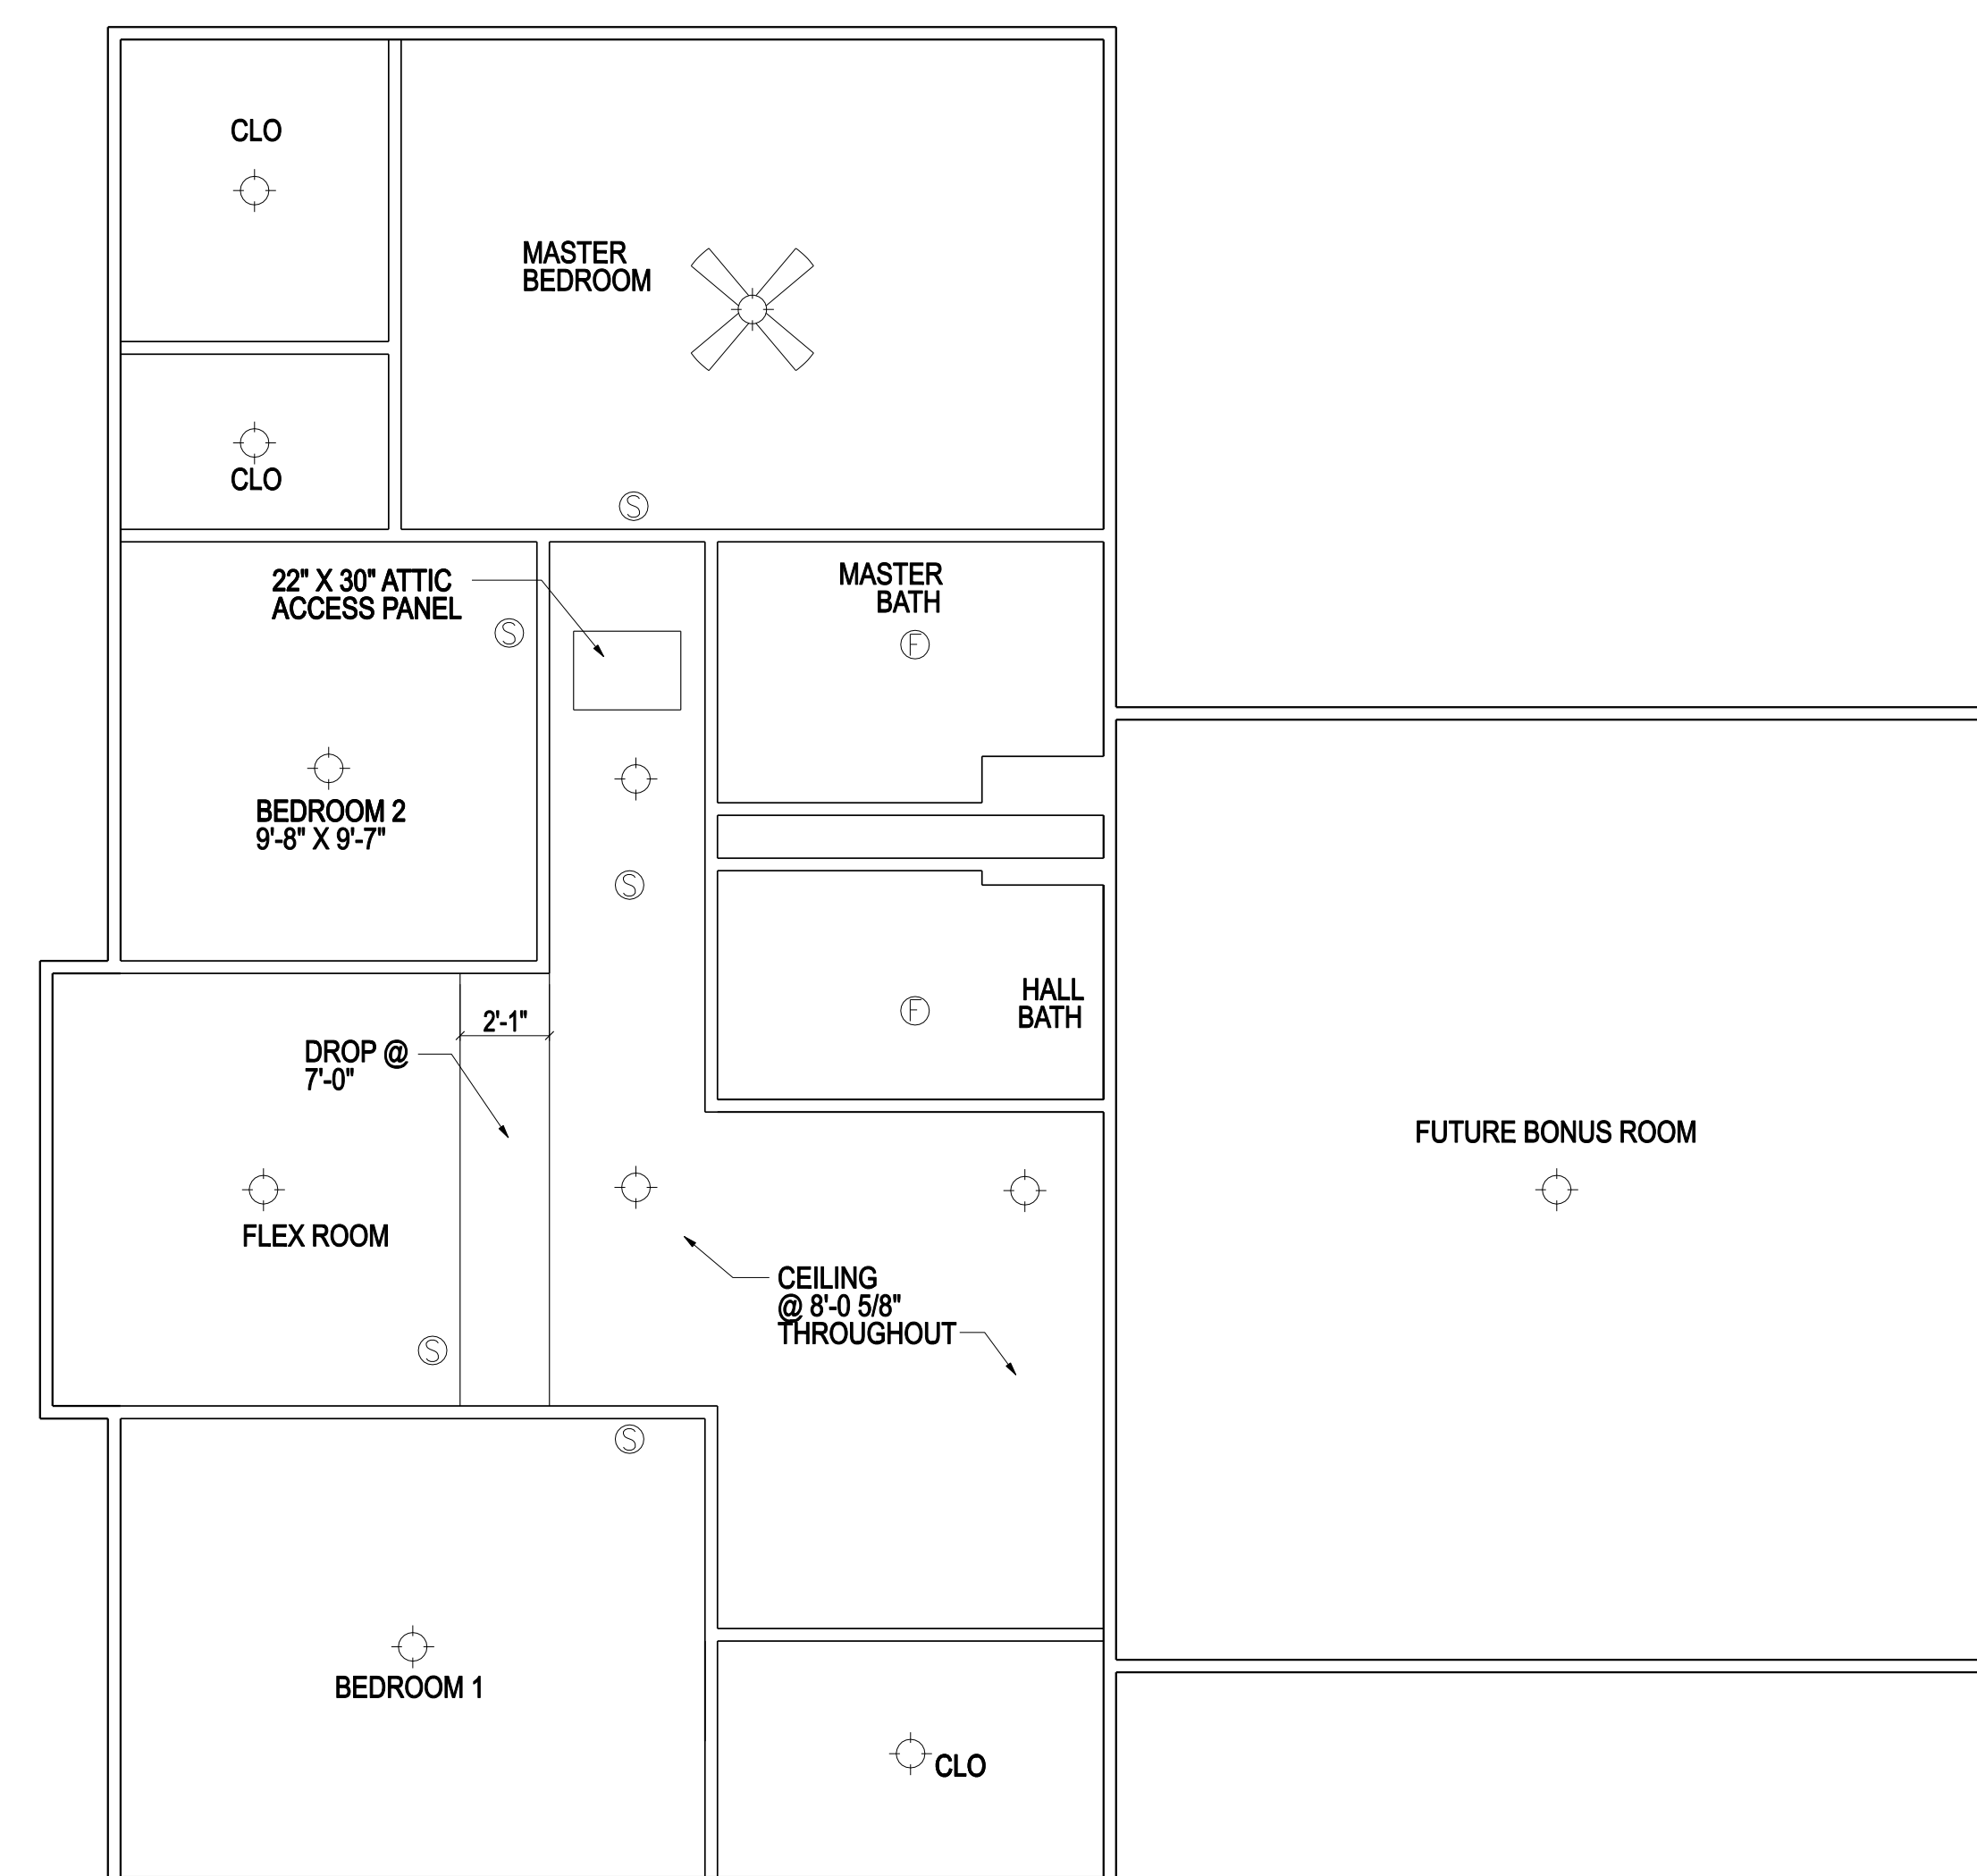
CLO

MASTER BEDROOM

CLO

S

22" X 30" ATTIC ACCESS PANEL

S

MASTER BATH

F

BEDROOM 2
9'-8" X 9'-7"

S

HALL BATH

F

2'-1"

DROP @ 7'-0"

FUTURE BONUS ROOM

FLEX ROOM

CEILING @ 8'-0 5/8" THROUGHOUT

S

S

BEDROOM 1

CLO